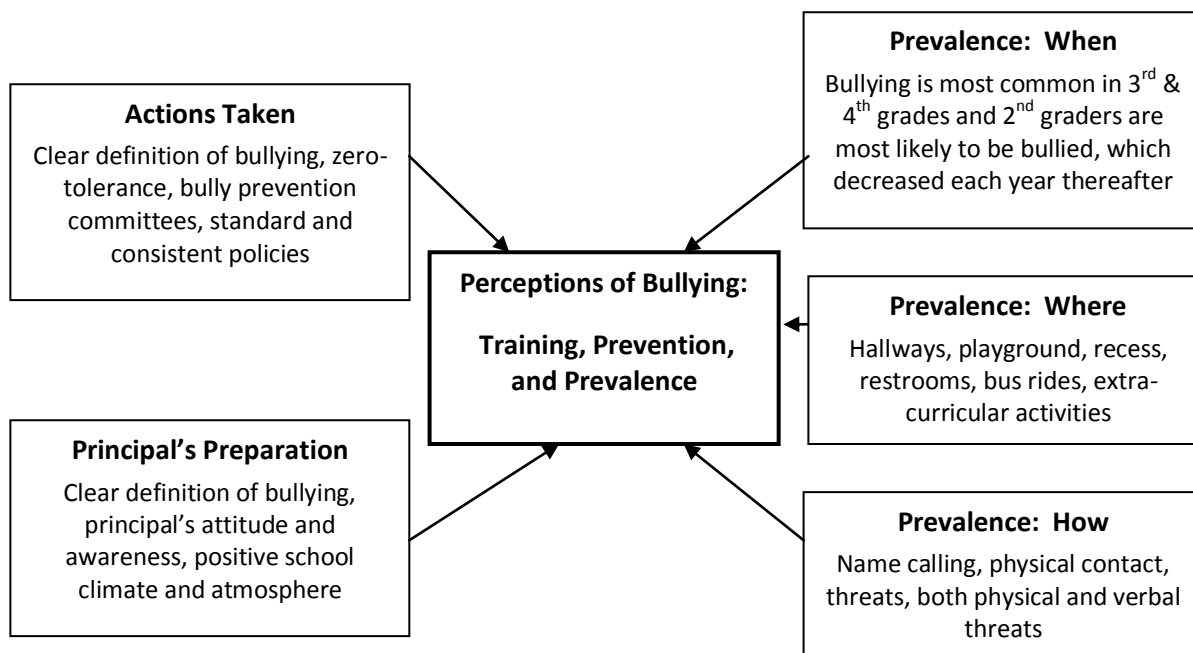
**Actions Taken**

Clear definition of bullying, zero-tolerance, bully prevention committees, standard and consistent policies

**Prevalence: When**

Bullying is most common in $3^{rd}$ & $4^{th}$ grades and $2^{nd}$ graders are most likely to be bullied, which decreased each year thereafter

**Perceptions of Bullying:**

**Training, Prevention, and Prevalence**

**Prevalence: Where**

Hallways, playground, recess, restrooms, bus rides, extracurricular activities

**Principal's Preparation**

Clear definition of bullying, principal's attitude and awareness, positive school climate and atmosphere

**Prevalence: How**

Name calling, physical contact, threats, both physical and verbal threats